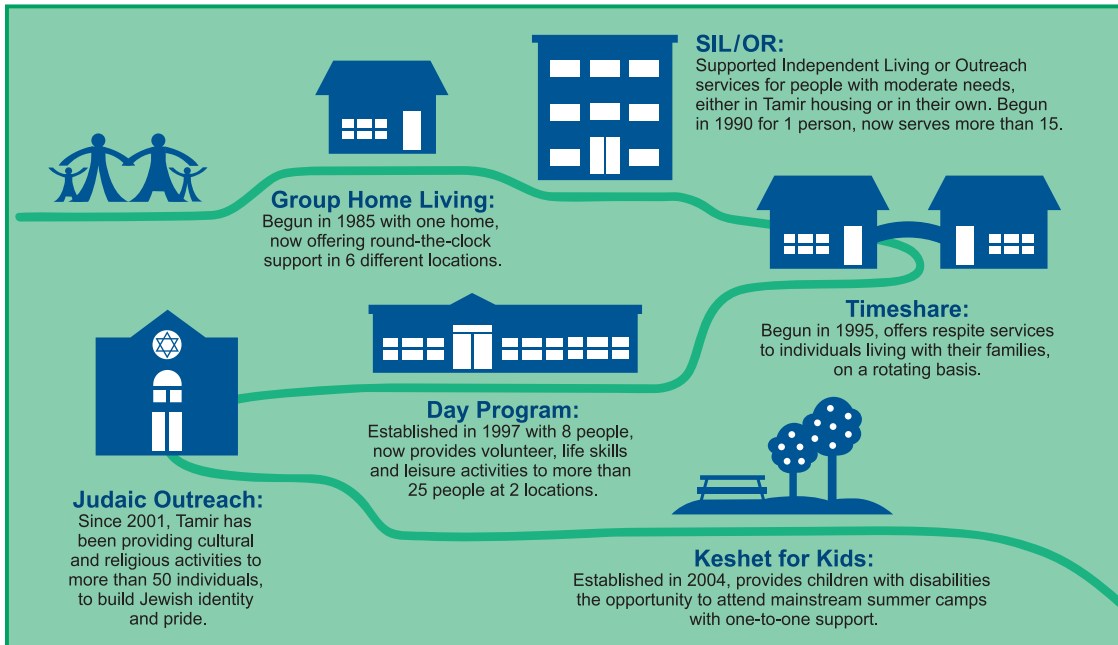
SIL/OR:
Supported Independent Living or Outreach services for people with moderate needs, either in Tamir housing or in their own. Begun in 1990 for 1 person, now serves more than 15.

Group Home Living:
Begun in 1985 with one home, now offering round-the-clock support in 6 different locations.

Timeshare:
Begun in 1995, offers respite services to individuals living with their families, on a rotating basis.

Day Program:
Established in 1997 with 8 people, now provides volunteer, life skills and leisure activities to more than 25 people at 2 locations.

Judaic Outreach:
Since 2001, Tamir has been providing cultural and religious activities to more than 50 individuals, to build Jewish identity and pride.

Keshet for Kids:
Established in 2004, provides children with disabilities the opportunity to attend mainstream summer camps with one-to-one support.